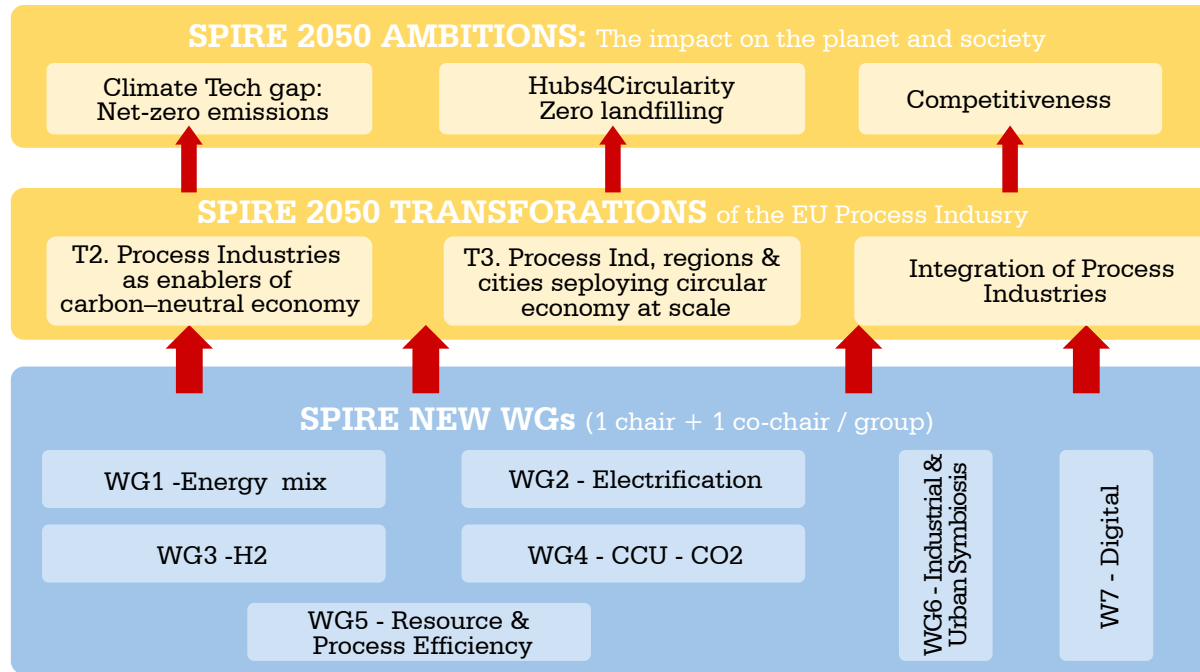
SPIRE 2050 AMBITIONS: The impact on the planet and society

Climate Tech gap: Net-zero emissions

Hubs4Circularity Zero landfilling

Competitiveness

SPIRE 2050 TRANSFORATIONS of the EU Process Indusry

T2. Process Industries as enablers of carbon–neutral economy

T3. Process Ind, regions & cities seploying circular economy at scale

Integration of Process Industries

SPIRE NEW WGs (1 chair + 1 co-chair / group)

WG1 -Energy mix

WG2 - Electrification

WG3 -H2

WG4 - CCU - CO2

WG5 - Resource & Process Efficiency

WG6 - Industrial & Urban Symbiosis

W7 - Digital